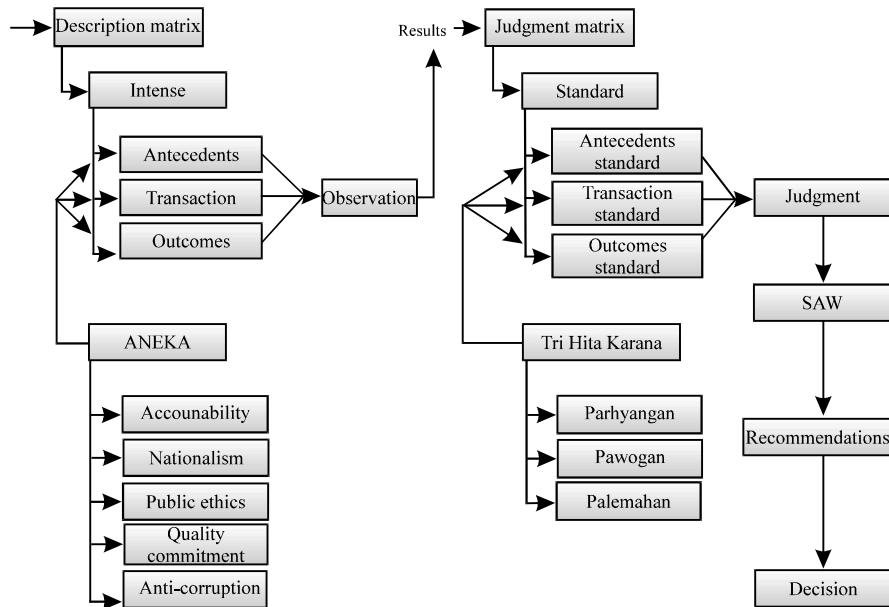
Description matrix

Intense

Antecedents

Transaction

Outcomes

Observation

ANEKA

Accounability

Nationalism

Public ethics

Quality commitment

Anti-corruption

Results

Judgment matrix

Standard

Antecedents standard

Transaction standard

Outcomes standard

Judgment

SAW

Tri Hita Karana

Parhyangan

Pawogan

Palemahan

Recommendations

Decision